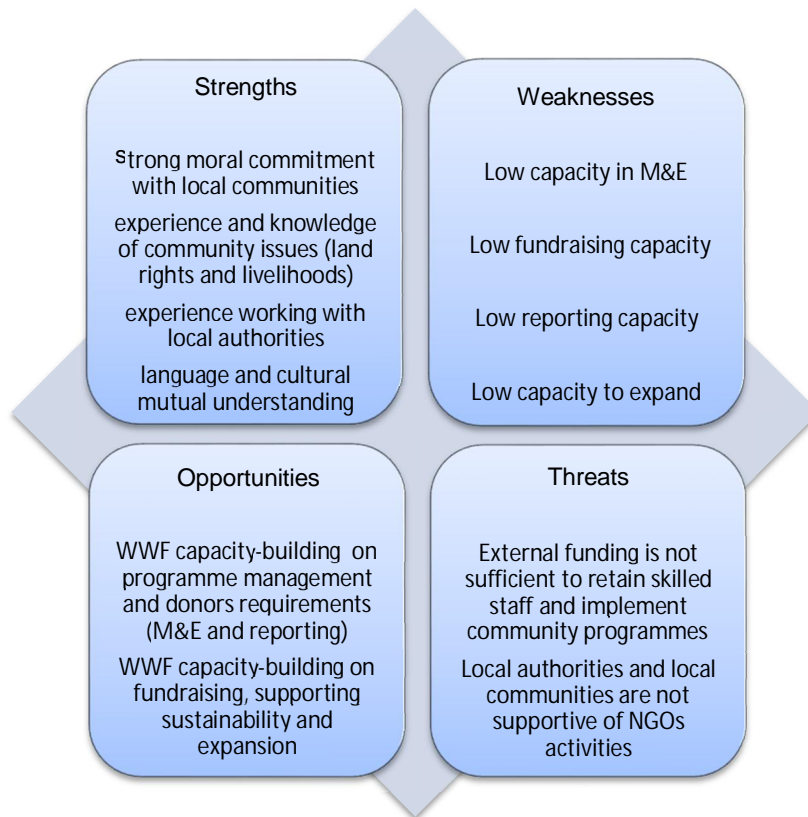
Strengths

Strong moral commitment with local communities

experience and knowledge of community issues (land rights and livelihoods)

experience working with local authorities

language and cultural mutual understanding

Weaknesses

Low capacity in M&E

Low fundraising capacity

Low reporting capacity

Low capacity to expand

Opportunities

WWF capacity-building on programme management and donors requirements (M&E and reporting)

WWF capacity-building on fundraising, supporting sustainability and expansion

Threats

External funding is not sufficient to retain skilled staff and implement community programmes

Local authorities and local communities are not supportive of NGOs activities